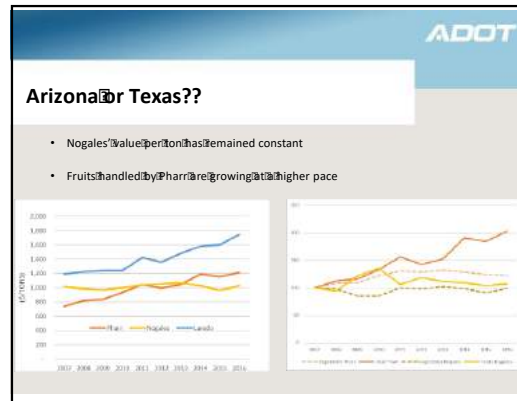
ADOT

Arizona or Texas??

• Nogales' value per ton has remained constant

• Fruits handled by Pharr are growing at a higher pace

2,000
1,800
1,600
1,400
1,200
1,000
800
600
400
200

$/tons

2007 2008 2009 2010 2011 2012 2013 2014 2015 2016

Pharr Nogales Laredo

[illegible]